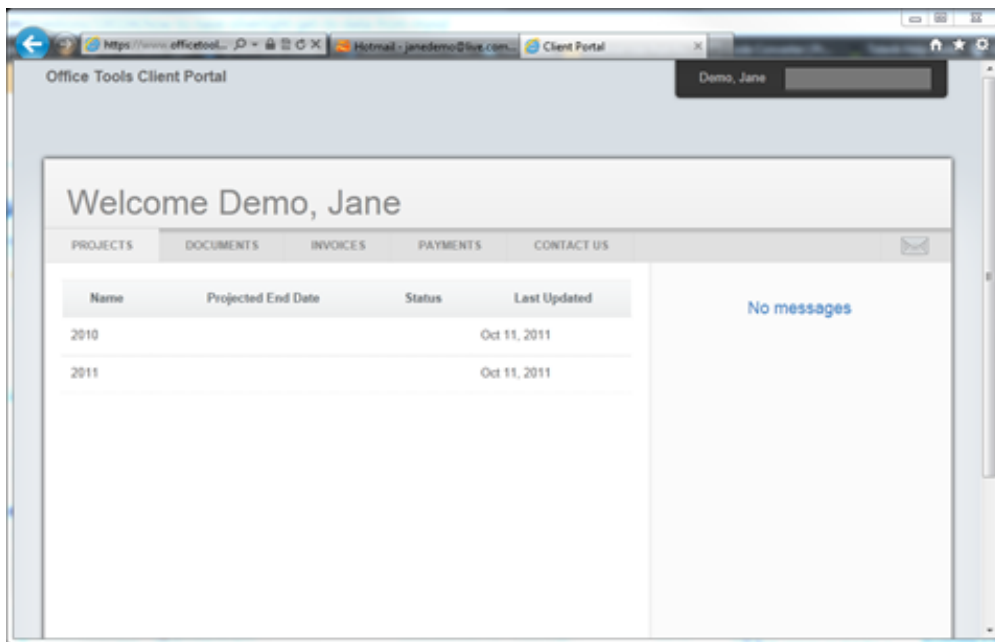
https://www.officetool... Hotmail - janedemo@live.com... Client Portal

Office Tools Client Portal

Demo, Jane

Welcome Demo, Jane

PROJECTS DOCUMENTS INVOICES PAYMENTS CONTACT US

| Name | Projected End Date | Status | Last Updated |
|---|---|---|---|
| 2010 | | | Oct 11, 2011 |
| 2011 | | | Oct 11, 2011 |

No messages